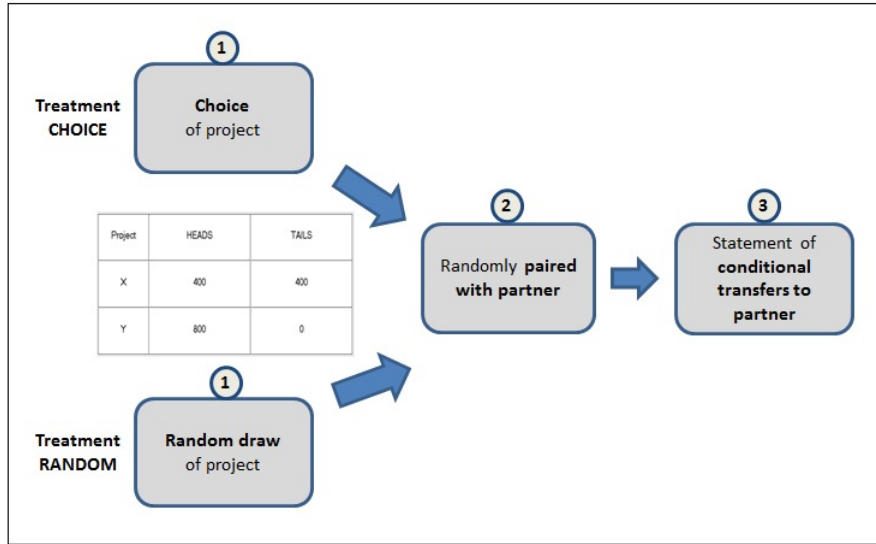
1

Treatment CHOICE

Choice of project

| Project | HEADS | TAILS |
|---|---|---|
| X | 400 | 400 |
| Y | 800 | 0 |

1

Treatment RANDOM

Random draw of project

2

Randomly paired with partner

3

Statement of conditional transfers to partner